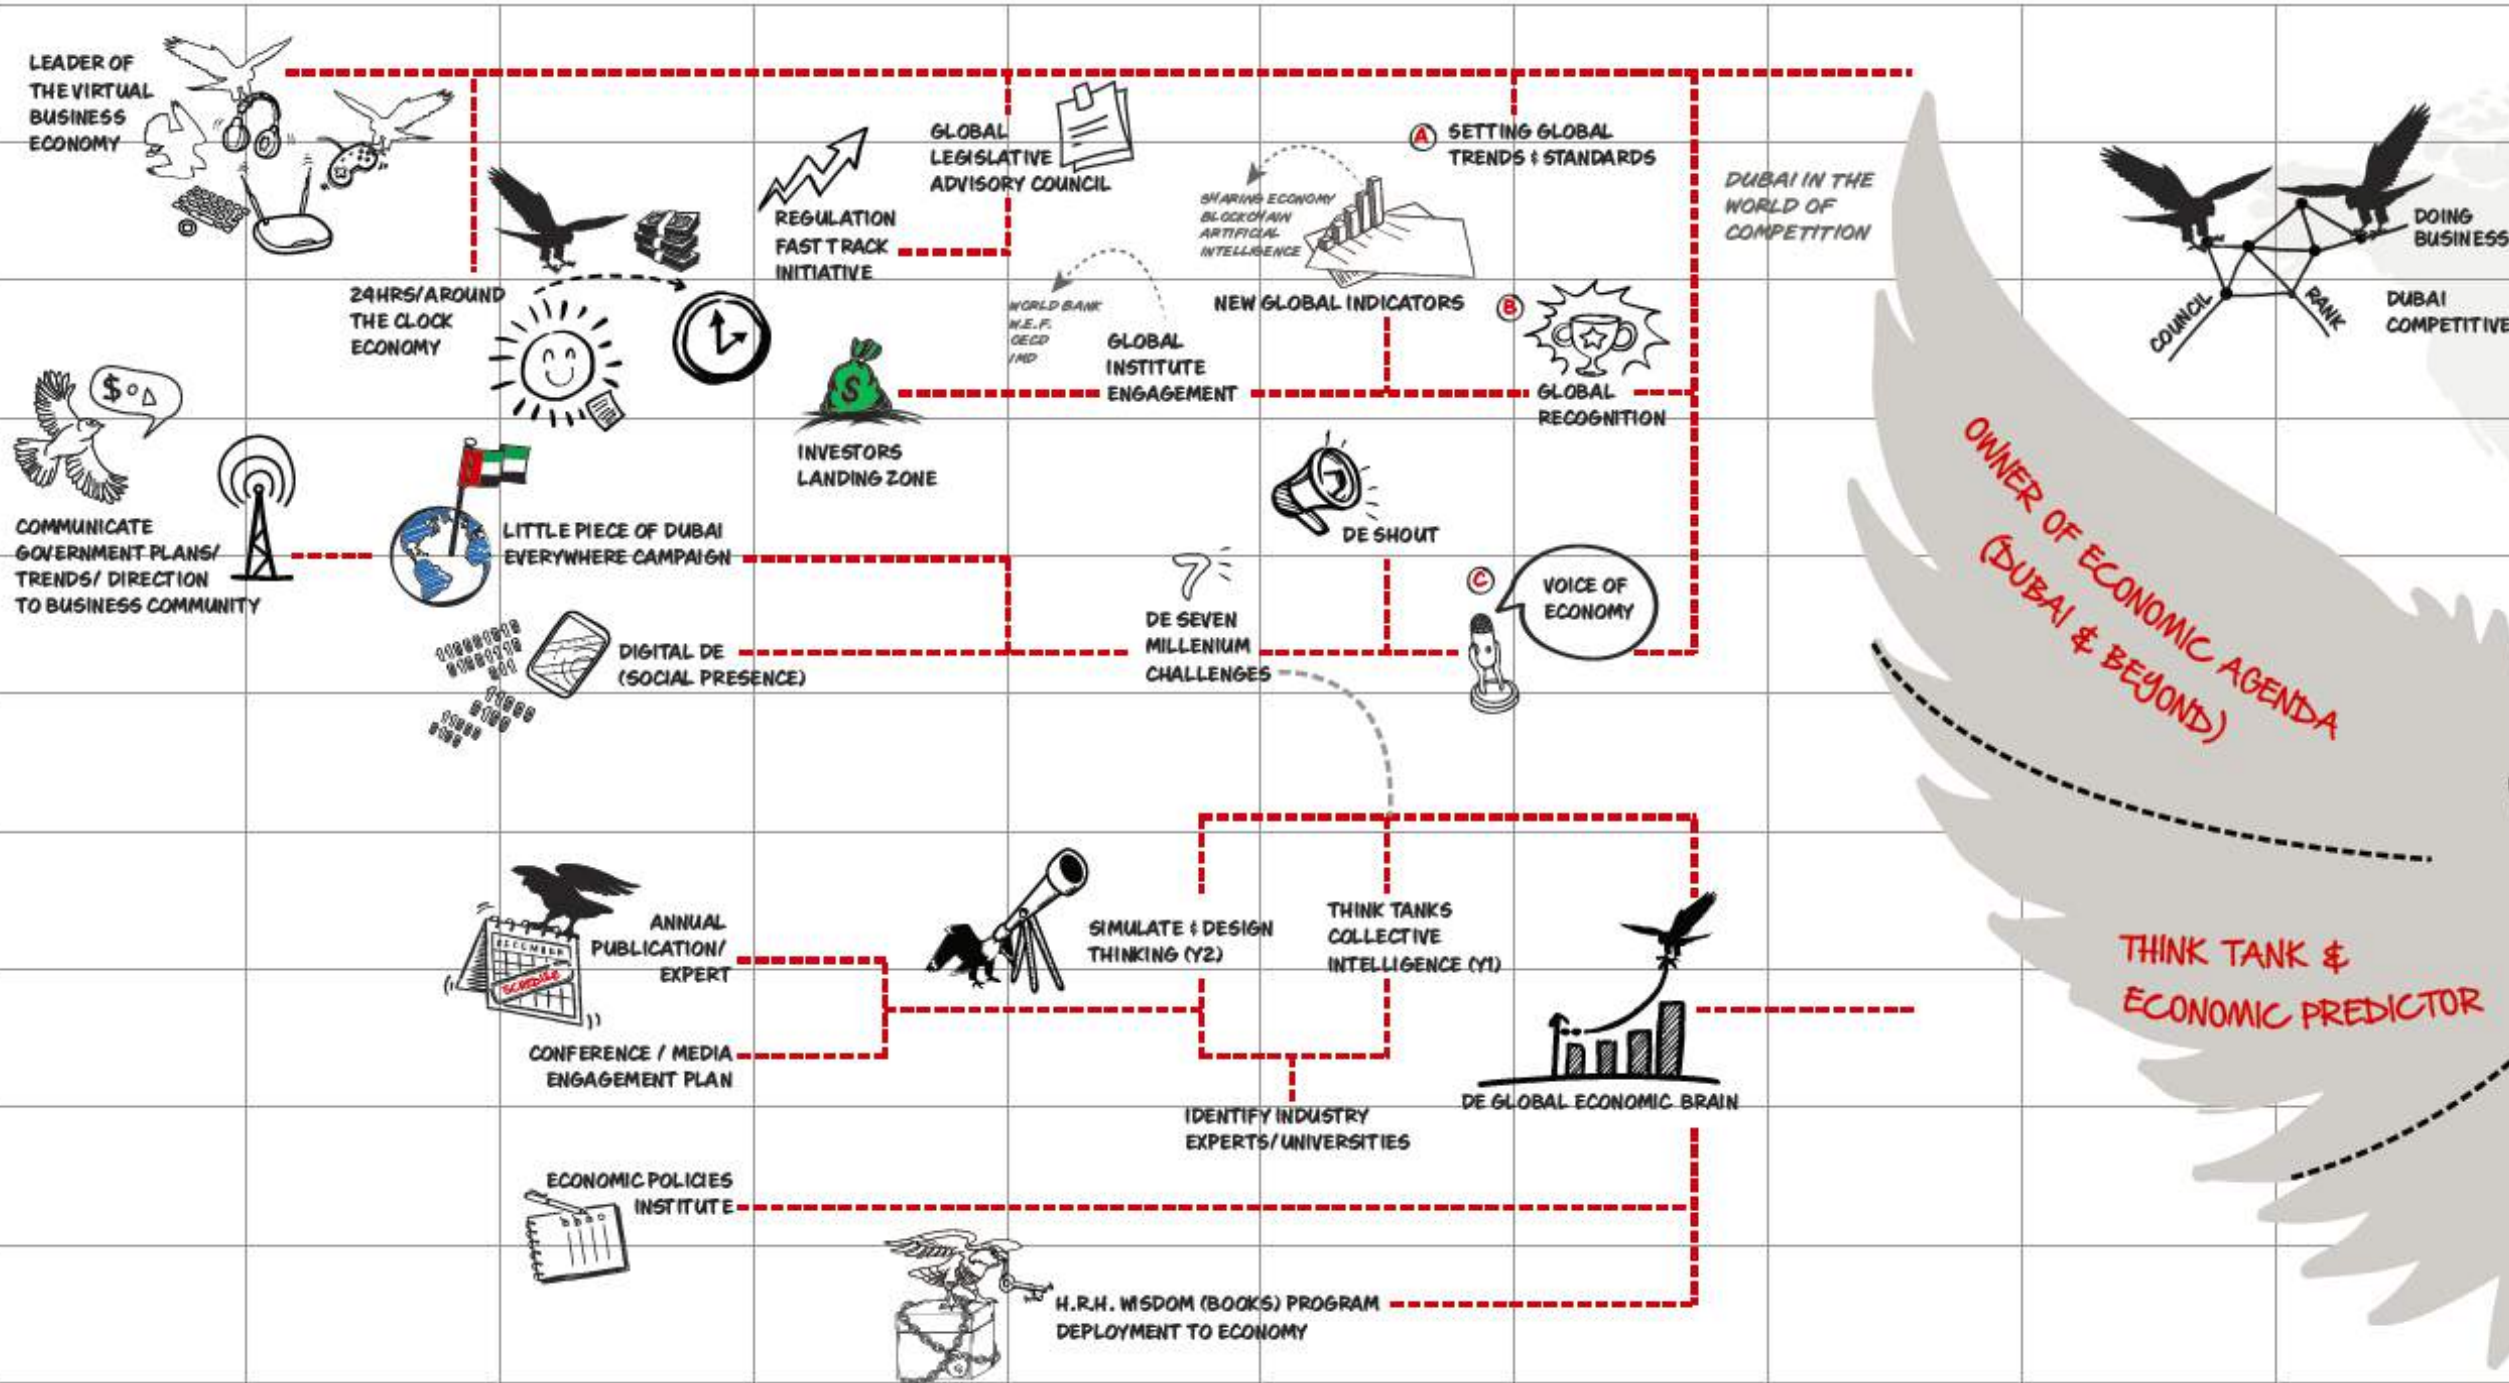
LEADER OF THE VIRTUAL BUSINESS ECONOMY

24HRS/AROUND THE CLOCK ECONOMY

REGULATION FAST TRACK INITIATIVE

GLOBAL LEGISLATIVE ADVISORY COUNCIL

A SETTING GLOBAL TRENDS & STANDARDS

SHARING ECONOMY
BLOCKCHAIN
ARTIFICIAL INTELLIGENCE

DUBAI IN THE WORLD OF COMPETITION

DOING BUSINESS

COUNCIL

RANK

DUBAI COMPETITIVE

WORLD BANK
W.E.F.
OECD
IMD

GLOBAL INSTITUTE ENGAGEMENT

NEW GLOBAL INDICATORS

B

GLOBAL RECOGNITION

INVESTORS LANDING ZONE

COMMUNICATE GOVERNMENT PLANS/ TRENDS/ DIRECTION TO BUSINESS COMMUNITY

LITTLE PIECE OF DUBAI EVERYWHERE CAMPAIGN

DE SHOUT

DE SEVEN MILLENIUM CHALLENGES

C

VOICE OF ECONOMY

DIGITAL DE (SOCIAL PRESENCE)

OWNER OF ECONOMIC AGENDA (DUBAI & BEYOND)

ANNUAL PUBLICATION/ EXPERT

SIMULATE & DESIGN THINKING (Y2)

THINK TANKS COLLECTIVE INTELLIGENCE (Y1)

THINK TANK & ECONOMIC PREDICTOR

CONFERENCE / MEDIA ENGAGEMENT PLAN

IDENTIFY INDUSTRY EXPERTS/ UNIVERSITIES

DE GLOBAL ECONOMIC BRAIN

ECONOMIC POLICIES INSTITUTE

H.R.H. WISDOM (BOOKS) PROGRAM DEPLOYMENT TO ECONOMY